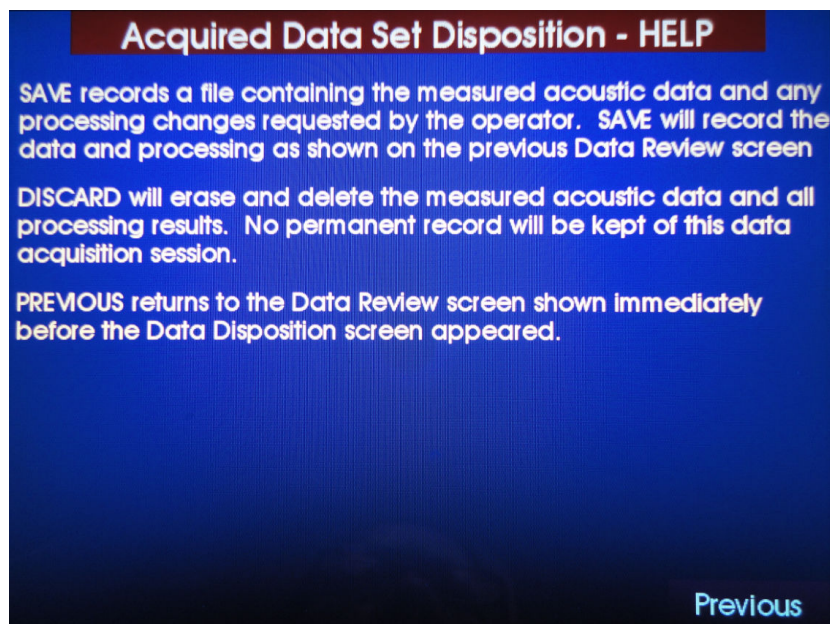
Acquired Data Set Disposition - HELP

SAVE records a file containing the measured acoustic data and any processing changes requested by the operator. SAVE will record the data and processing as shown on the previous Data Review screen

DISCARD will erase and delete the measured acoustic data and all processing results. No permanent record will be kept of this data acquisition session.

PREVIOUS returns to the Data Review screen shown immediately before the Data Disposition screen appeared.

Previous